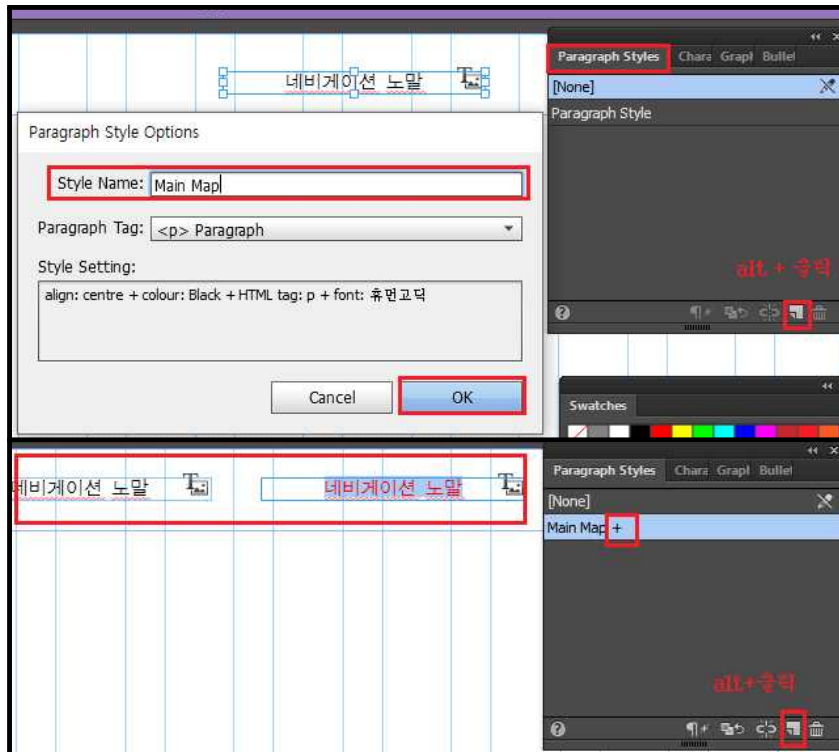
네비게이션 노말

Paragraph Styles Chara Grapl Bullet

[None]

Paragraph Style

Paragraph Style Options

Style Name: Main Map

Paragraph Tag: <p> Paragraph

Style Setting:

align: centre + colour: Black + HTML tag: p + font: 휴먼고딕

Cancel

OK

alt + 클릭

Swatches

네비게이션 노말

네비게이션 노말

Paragraph Styles Chara Grapl Bullet

[None]

Main Map +

alt+클릭